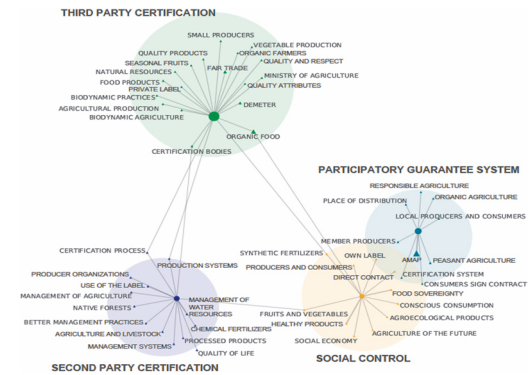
THIRD PARTY CERTIFICATION

SMALL PRODUCERS
QUALITY PRODUCTS
VEGETABLE PRODUCTION
ORGANIC FARMERS
SEASONAL FRUITS
QUALITY AND RESPECT
NATURAL RESOURCES
FAIR TRADE
MINISTRY OF AGRICULTURE
FOOD PRODUCTS
PRIVATE LABEL
QUALITY ATTRIBUTES
BIODYNAMIC PRACTICES
AGRICULTURAL PRODUCTION
DEMETER
BIODYNAMIC AGRICULTURE
ORGANIC FOOD
CERTIFICATION BODIES

PARTICIPATORY GUARANTEE SYSTEM

RESPONSIBLE AGRICULTURE
PLACE OF DISTRIBUTION
ORGANIC AGRICULTURE
LOCAL PRODUCERS AND CONSUMERS
MEMBER PRODUCERS
PEASANT AGRICULTURE
OWN LABEL
AMAP
SYNTHETIC FERTILIZERS
CERTIFICATION SYSTEM
PRODUCERS AND CONSUMERS
DIRECT CONTACT
CONSUMERS SIGN CONTRACT
FOOD SOVEREIGNTY
CONSCIOUS CONSUMPTION
FRUITS AND VEGETABLES
AGROECOLOGICAL PRODUCTS
HEALTHY PRODUCTS
AGRICULTURE OF THE FUTURE
SOCIAL ECONOMY

SOCIAL CONTROL

CERTIFICATION PROCESS
PRODUCTION SYSTEMS
PRODUCER ORGANIZATIONS
USE OF THE LABEL
MANAGEMENT OF AGRICULTURE
MANAGEMENT OF WATER RESOURCES
NATIVE FORESTS
BETTER MANAGEMENT PRACTICES
CHEMICAL FERTILIZERS
AGRICULTURE AND LIVESTOCK
PROCESSED PRODUCTS
MANAGEMENT SYSTEMS
QUALITY OF LIFE

SECOND PARTY CERTIFICATION